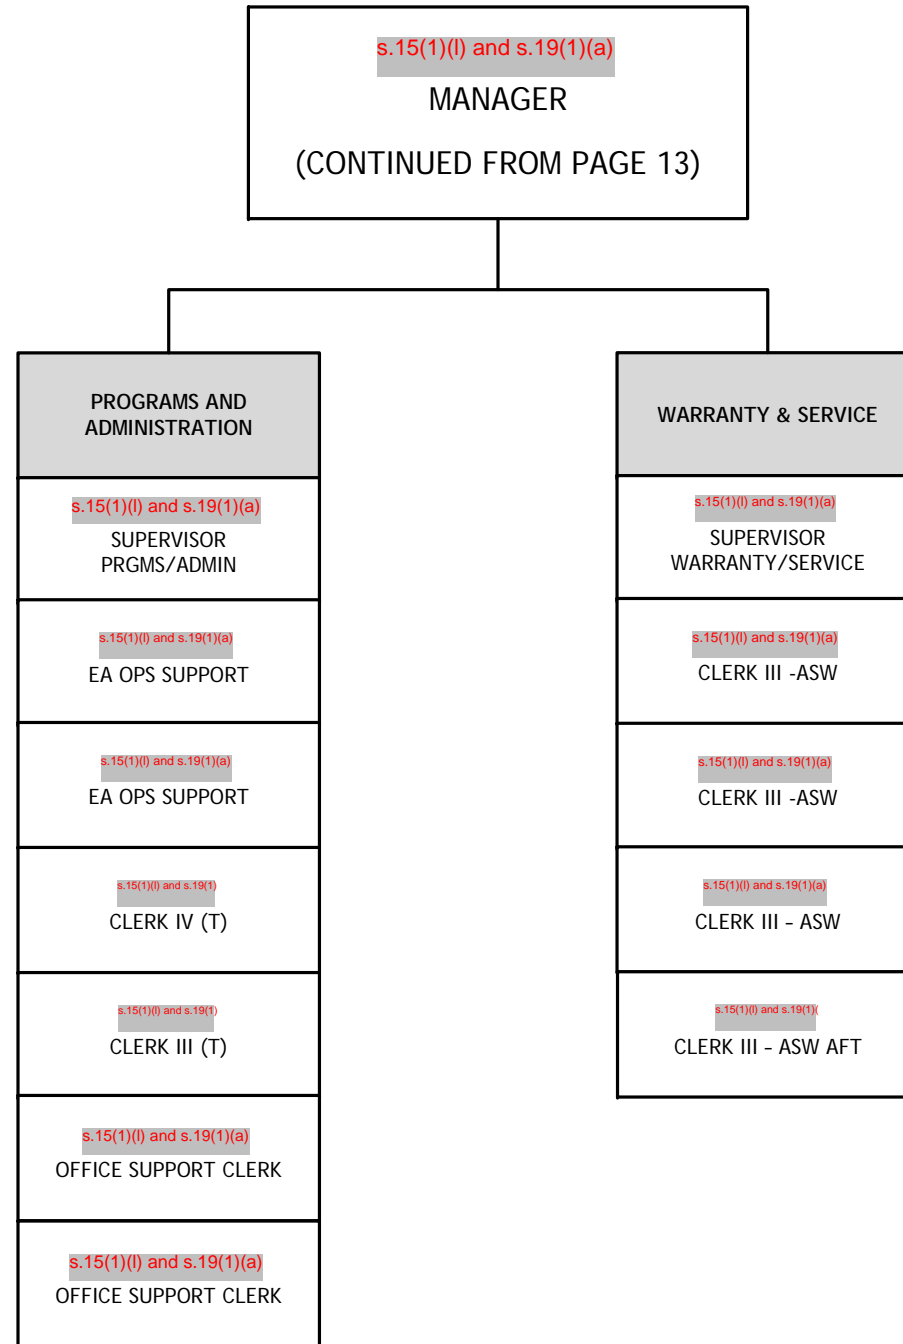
s.15(1)(l) and s.19(1)(a)
MANAGER
(CONTINUED FROM PAGE 13)

PROGRAMS AND ADMINISTRATION

s.15(1)(l) and s.19(1)(a)
SUPERVISOR PRGMS/ADMIN

s.15(1)(l) and s.19(1)(a)
EA OPS SUPPORT

s.15(1)(l) and s.19(1)(a)
EA OPS SUPPORT

s.15(1)(l) and s.19(1)
CLERK IV (T)

s.15(1)(l) and s.19(1)
CLERK III (T)

s.15(1)(l) and s.19(1)(a)
OFFICE SUPPORT CLERK

s.15(1)(l) and s.19(1)(a)
OFFICE SUPPORT CLERK

WARRANTY & SERVICE

s.15(1)(l) and s.19(1)(a)
SUPERVISOR WARRANTY/SERVICE

s.15(1)(l) and s.19(1)(a)
CLERK III -ASW

s.15(1)(l) and s.19(1)(a)
CLERK III -ASW

s.15(1)(l) and s.19(1)(a)
CLERK III – ASW

s.15(1)(l) and s.19(1)(
CLERK III – ASW AFT